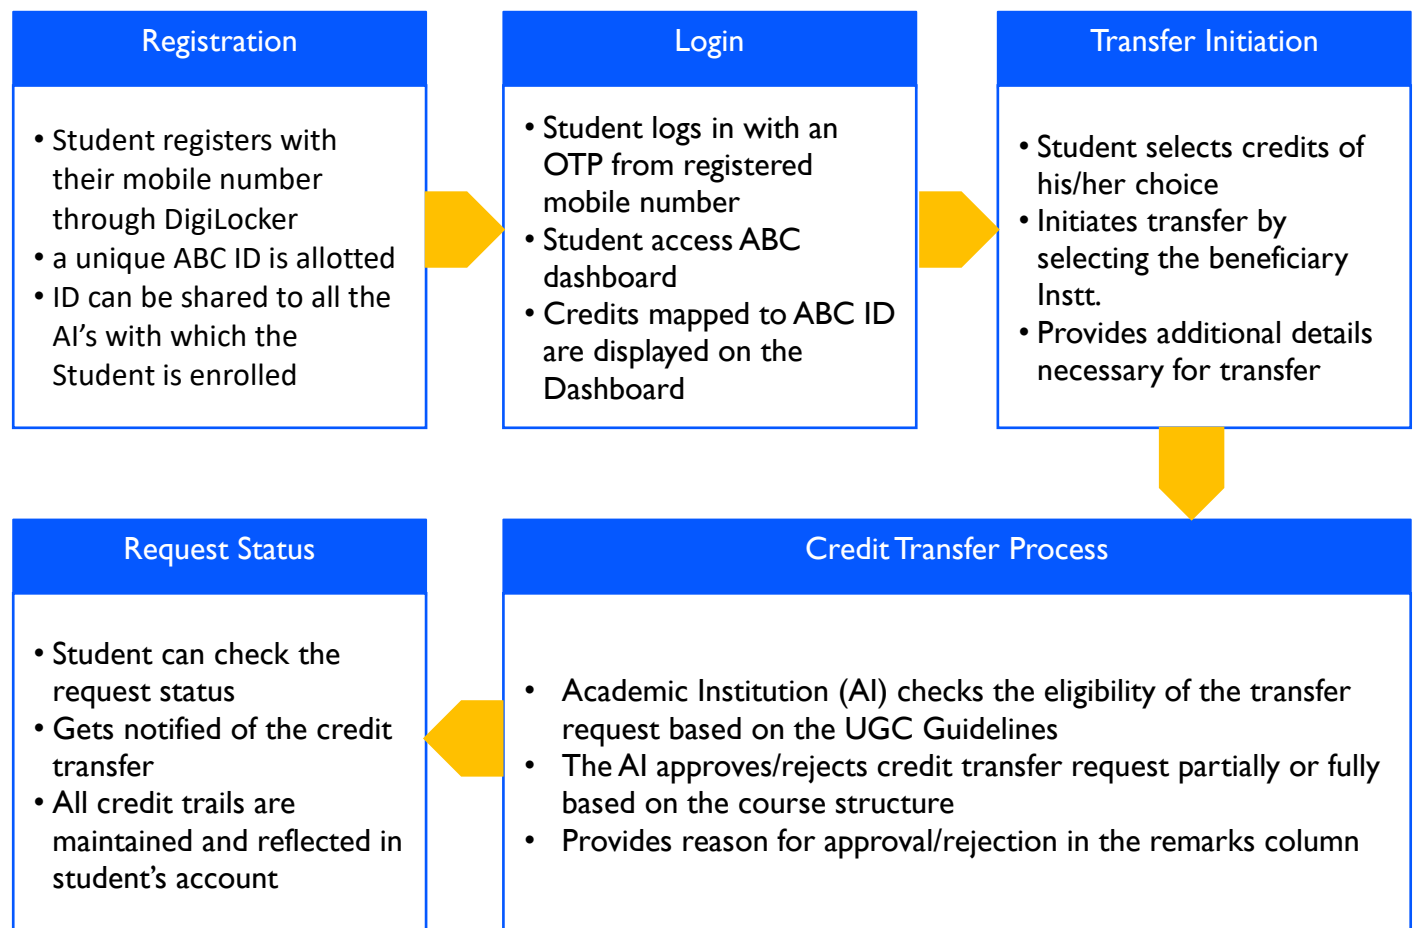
Registration

• Student registers with their mobile number through DigiLocker
• a unique ABC ID is allotted
• ID can be shared to all the AI's with which the Student is enrolled

Login

• Student logs in with an OTP from registered mobile number
• Student access ABC dashboard
• Credits mapped to ABC ID are displayed on the Dashboard

Transfer Initiation

• Student selects credits of his/her choice
• Initiates transfer by selecting the beneficiary Instt.
• Provides additional details necessary for transfer

Credit Transfer Process

• Academic Institution (AI) checks the eligibility of the transfer request based on the UGC Guidelines
• The AI approves/rejects credit transfer request partially or fully based on the course structure
• Provides reason for approval/rejection in the remarks column

Request Status

• Student can check the request status
• Gets notified of the credit transfer
• All credit trails are maintained and reflected in student's account